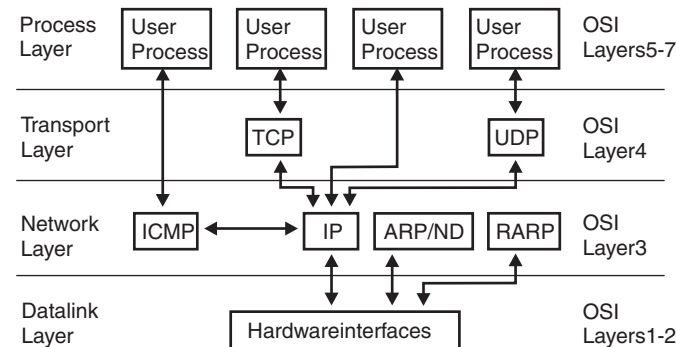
Process Layer

User Process

User Process

User Process

User Process

OSI Layers5-7

Transport Layer

TCP

UDP

OSI Layer4

Network Layer

ICMP

IP

ARP/ND

RARP

OSI Layer3

Datalink Layer

Hardwareinterfaces

OSI Layers1-2